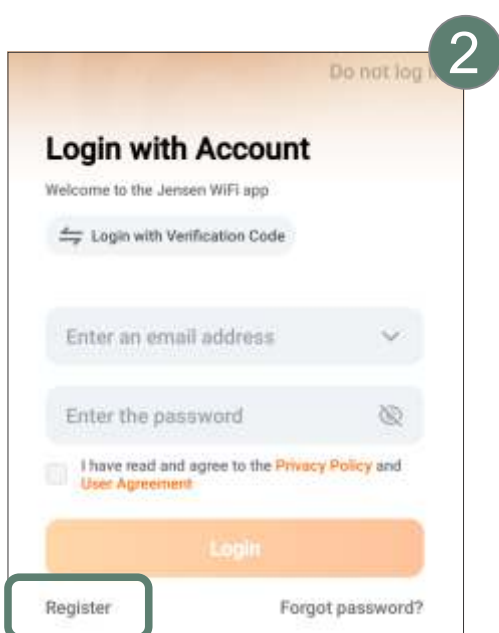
2

Do not log i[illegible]

Login with Account

Welcome to the Jensen WiFi app

Login with Verification Code

Enter an email address

Enter the password

I have read and agree to the Privacy Policy and User Agreement

Login

Register

Forgot password?